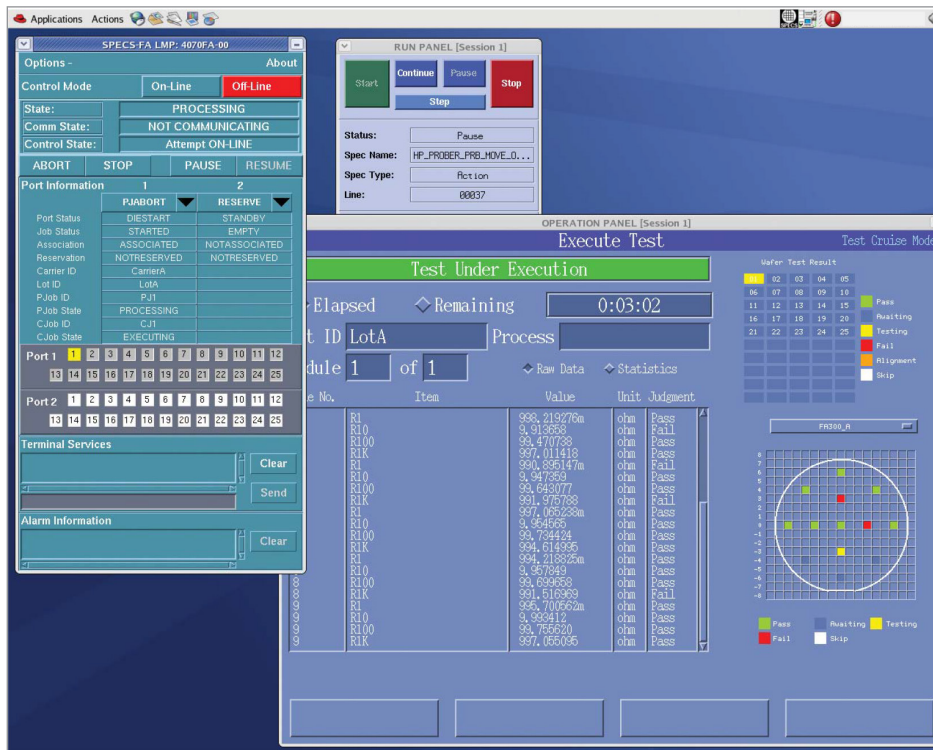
Applications Actions

SPECS-FA LMP: 4070FA-00
Options - About
Control Mode On-Line Off-Line
State: PROCESSING
Comm State: NOT COMMUNICATING
Control State: Attempt ON-LINE
ABORT STOP PAUSE RESUME
Port Information 1 2
PJABORT RESERVE

| | 1 | 2 |
|---|---|---|
| Port Status | DIESTART | STANDBY |
| Job Status | STARTED | EMPTY |
| Association | ASSOCIATED | NOTASSOCIATED |
| Reservation | NOTRESERVED | NOTRESERVED |
| Carrier ID | CarrierA | |
| Lot ID | LotA | |
| PJob ID | PJ1 | |
| PJob State | PROCESSING | |
| CJob ID | CJ1 | |
| CJob State | EXECUTING | |

Port 1 1 2 3 4 5 6 7 8 9 10 11 12 13 14 15 16 17 18 19 20 21 22 23 24 25
Port 2 1 2 3 4 5 6 7 8 9 10 11 12 13 14 15 16 17 18 19 20 21 22 23 24 25
Terminal Services
Clear
Send
Alarm Information
Clear

RUN PANEL [Session 1]
Start Continue Pause Stop
Step
Status: Pause
Spec Name: HP_PROBER_PRB_MOVE_O...
Spec Type: Action
Line: 00037

OPERATION PANEL [Session 1]
Execute Test
Test Cruise Mode
Test Under Execution
Elapsed Remaining 0:03:02
t ID LotA Process
dule 1 of 1
Raw Data Statistics

| e No. | Item | Value | Unit | Judgment |
|---|---|---|---|---|
| | R1 | 998.219276m | ohm | Pass |
| | R10 | 9.913658 | ohm | Fail |
| | R100 | 99.470738 | ohm | Pass |
| | R1K | 997.011418 | ohm | Pass |
| | R1 | 990.895147m | ohm | Fail |
| | R10 | 9.947359 | ohm | Pass |
| | R100 | 99.643077 | ohm | Pass |
| | R1K | 991.975788 | ohm | Fail |
| | R1 | 997.065238m | ohm | Pass |
| | R10 | 9.964565 | ohm | Pass |
| | R100 | 99.734424 | ohm | Pass |
| | R1K | 994.614995 | ohm | Pass |
| | R1 | 994.213825m | ohm | Pass |
| | R10 | 9.967849 | ohm | Pass |
| 8 | R100 | 99.699658 | ohm | Pass |
| 8 | R1K | 991.516969 | ohm | Fail |
| 9 | R1 | 995.700562m | ohm | Pass |
| 9 | R10 | 9.993412 | ohm | Pass |
| 9 | R100 | 99.755620 | ohm | Pass |
| 9 | R1K | 997.055095 | ohm | Pass |

Wafer Test Result
01 02 03 04 05
06 07 08 09 10
11 12 13 14 15
16 17 18 19 20
21 22 23 24 25
Pass
Awaiting
Testing
Fail
Alignment
Skip
FA380_A
Pass Awaiting Testing
Fail Skip